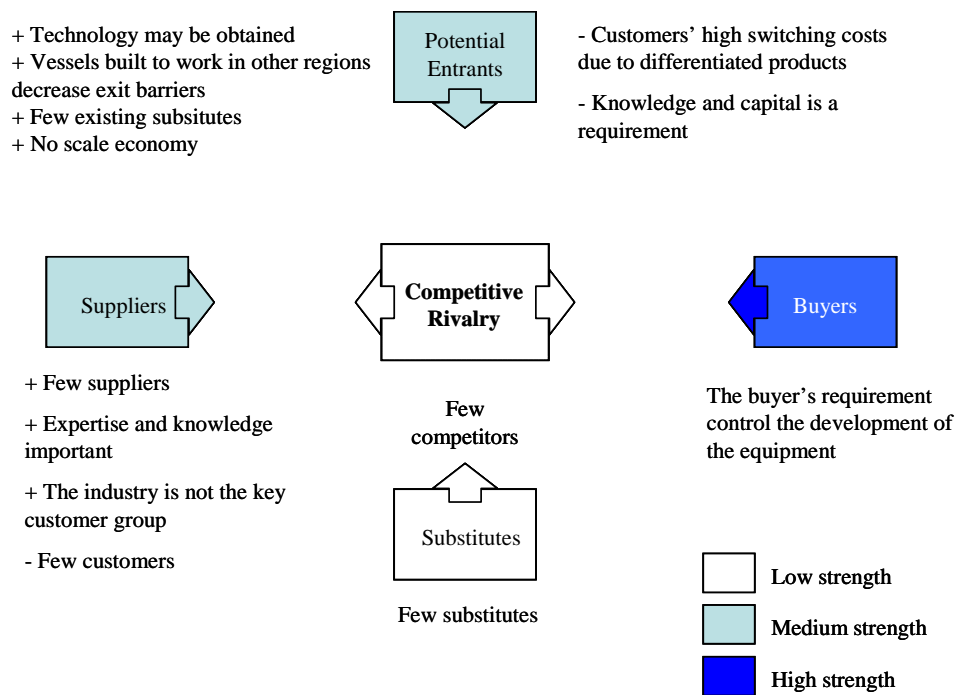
+ Technology may be obtained
+ Vessels built to work in other regions decrease exit barriers
+ Few existing subsitutes
+ No scale economy

Potential Entrants

- Customers' high switching costs due to differentiated products

- Knowledge and capital is a requirement

Suppliers

Competitive Rivalry

Buyers

+ Few suppliers

+ Expertise and knowledge important

+ The industry is not the key customer group

- Few customers

Few competitors

The buyer's requirement control the development of the equipment

Substitutes

Few substitutes

Low strength

Medium strength

High strength